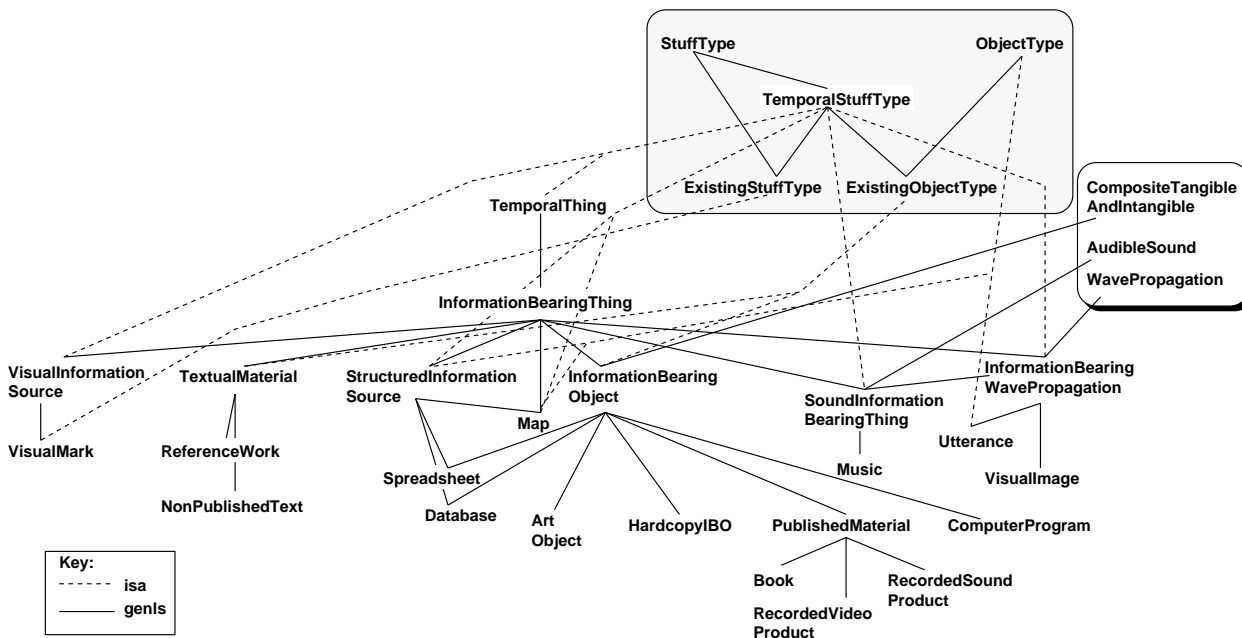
StuffType

ObjectType

TemporalStuffType

ExistingStuffType

ExistingObjectType

CompositeTangible AndIntangible

AudibleSound

WavePropagation

TemporalThing

InformationBearingThing

VisualInformation Source

TextualMaterial

StructuredInformation Source

InformationBearing Object

SoundInformation BearingThing

InformationBearing WavePropagation

VisualMark

ReferenceWork

Map

Utterance

Music

VisualImage

NonPublishedText

Spreadsheet

Database

Art Object

HardcopyIBO

PublishedMaterial

ComputerProgram

Book

RecordedSound Product

RecordedVideo Product

Key:
isa
genls